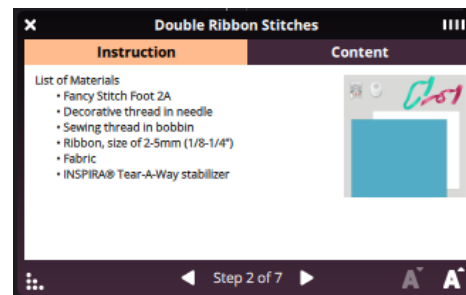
Double Ribbon Stitches

Instruction

Content

List of Materials
• Fancy Stitch Foot 2A
• Decorative thread in needle
• Sewing thread in bobbin
• Ribbon, size of 2-5mm (1/8-1/4")
• Fabric
• INSPIRA® Tear-A-Way stabilizer

Step 2 of 7